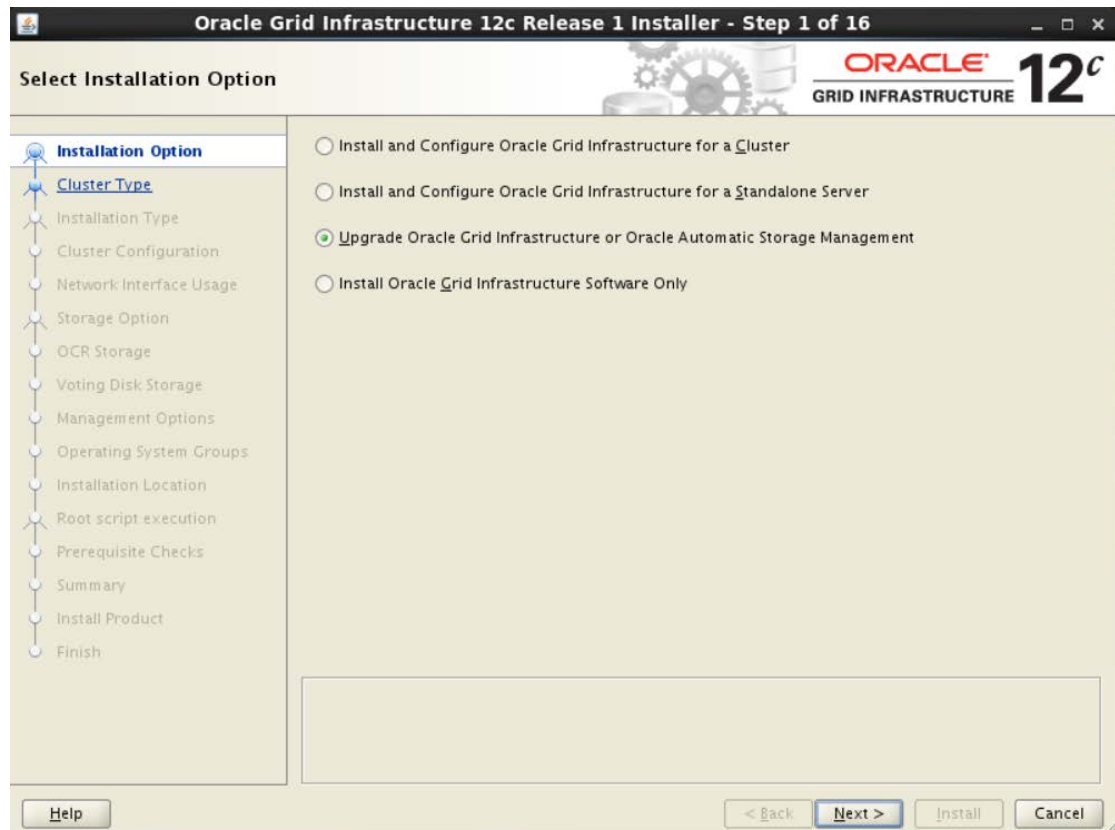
Oracle Grid Infrastructure 12c Release 1 Installer - Step 1 of 16

Select Installation Option

ORACLE
GRID INFRASTRUCTURE
$12^c$

Installation Option
Cluster Type
Installation Type
Cluster Configuration
Network Interface Usage
Storage Option
OCR Storage
Voting Disk Storage
Management Options
Operating System Groups
Installation Location
Root script execution
Prerequisite Checks
Summary
Install Product
Finish

Install and Configure Oracle Grid Infrastructure for a Cluster

Install and Configure Oracle Grid Infrastructure for a Standalone Server

Upgrade Oracle Grid Infrastructure or Oracle Automatic Storage Management

Install Oracle Grid Infrastructure Software Only

Help

< Back

Next >

Install

Cancel